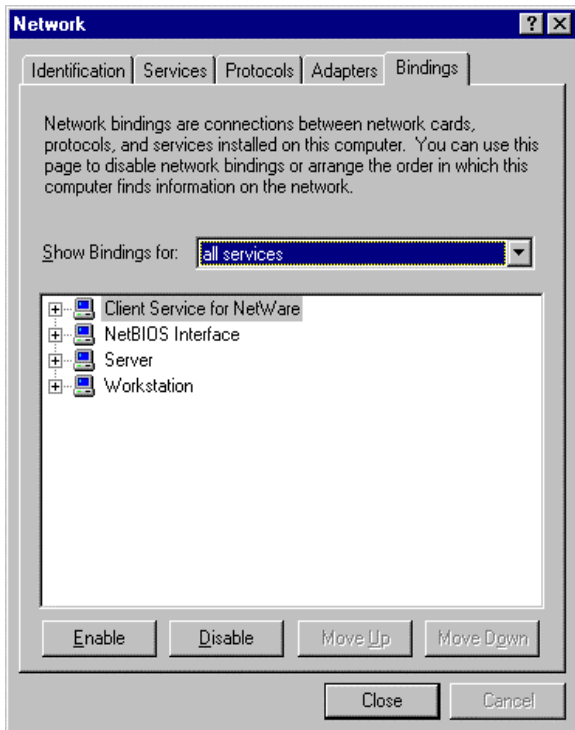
Network

? X

Identification | Services | Protocols | Adapters | Bindings

Network bindings are connections between network cards, protocols, and services installed on this computer. You can use this page to disable network bindings or arrange the order in which this computer finds information on the network.

Show Bindings for: all services

Client Service for NetWare
NetBIOS Interface
Server
Workstation

Enable | Disable | Move Up | Move Down

Close | Cancel